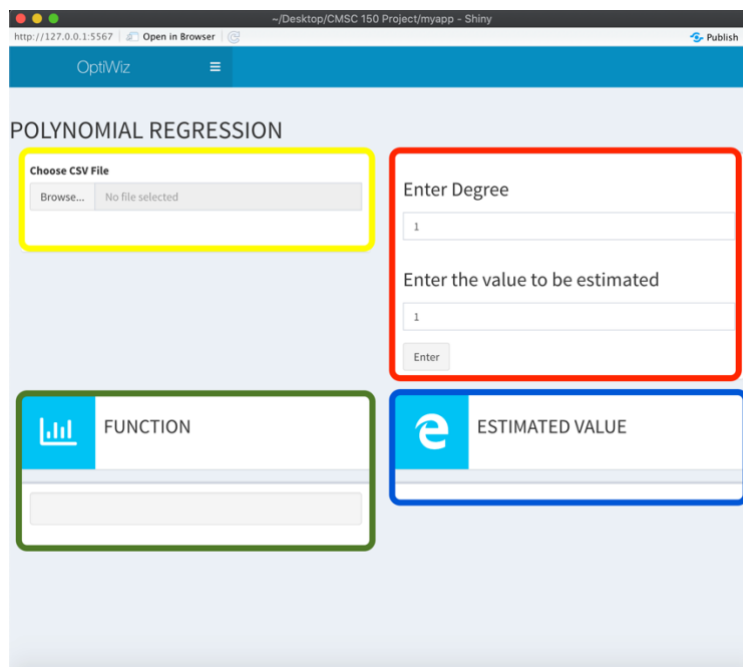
~/Desktop/CMSC 150 Project/myapp - Shiny

http://127.0.0.1:5567 | Open in Browser

Publish

OptiWiz

POLYNOMIAL REGRESSION

Choose CSV File

Browse... No file selected

Enter Degree

1

Enter the value to be estimated

1

Enter

FUNCTION

ESTIMATED VALUE